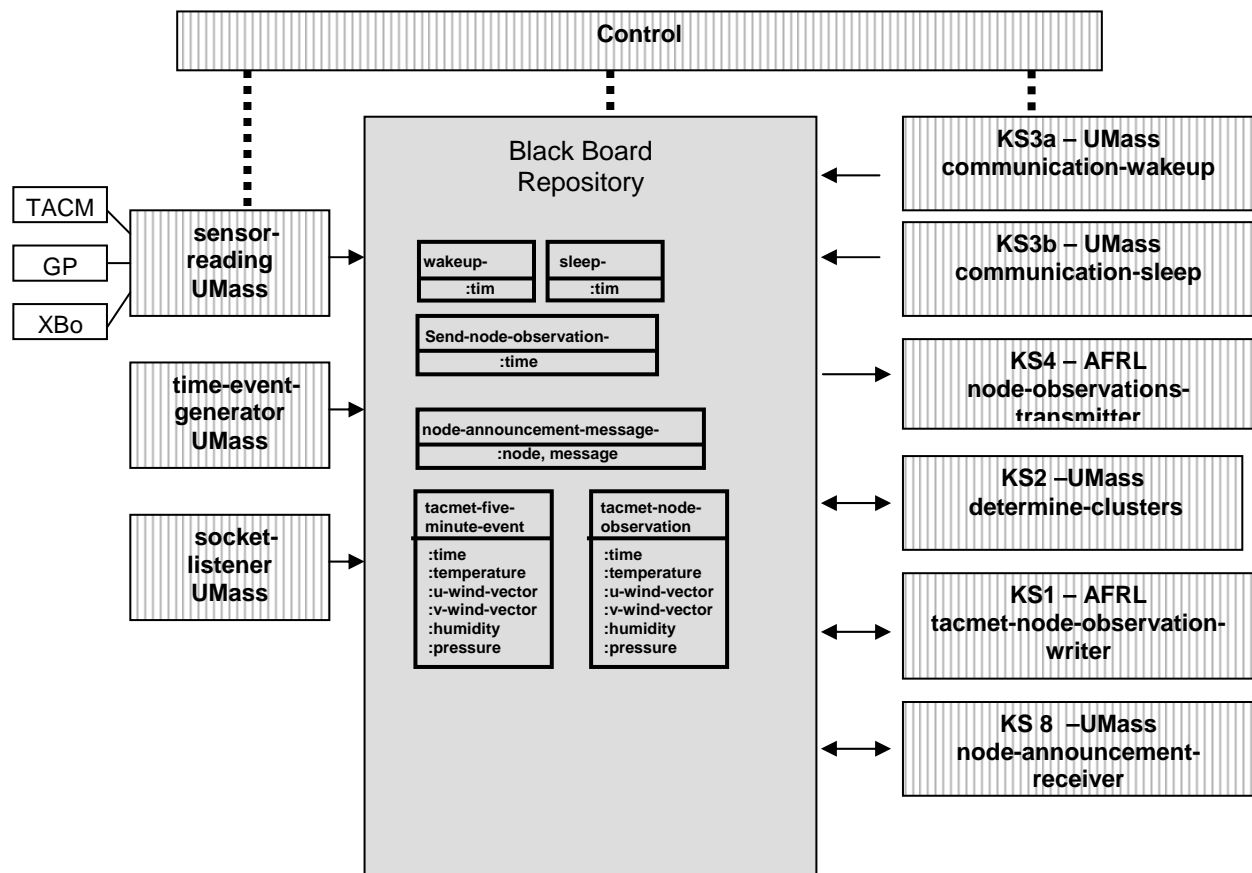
Control

TACM

GP

XBo

sensor-reading UMass

time-event-generator UMass

socket-listener UMass

Black Board Repository

wakeup-
:tim

sleep-
:tim

Send-node-observation-
:time

node-announcement-message-
:node, message

tacmet-five-minute-event
:time
:temperature
:u-wind-vector
:v-wind-vector
:humidity
:pressure

tacmet-node-observation
:time
:temperature
:u-wind-vector
:v-wind-vector
:humidity
:pressure

KS3a – UMass communication-wakeup

KS3b – UMass communication-sleep

KS4 – AFRL node-observations-transmitter

KS2 –UMass determine-clusters

KS1 – AFRL tacmet-node-observation-writer

KS 8 –UMass node-announcement-receiver